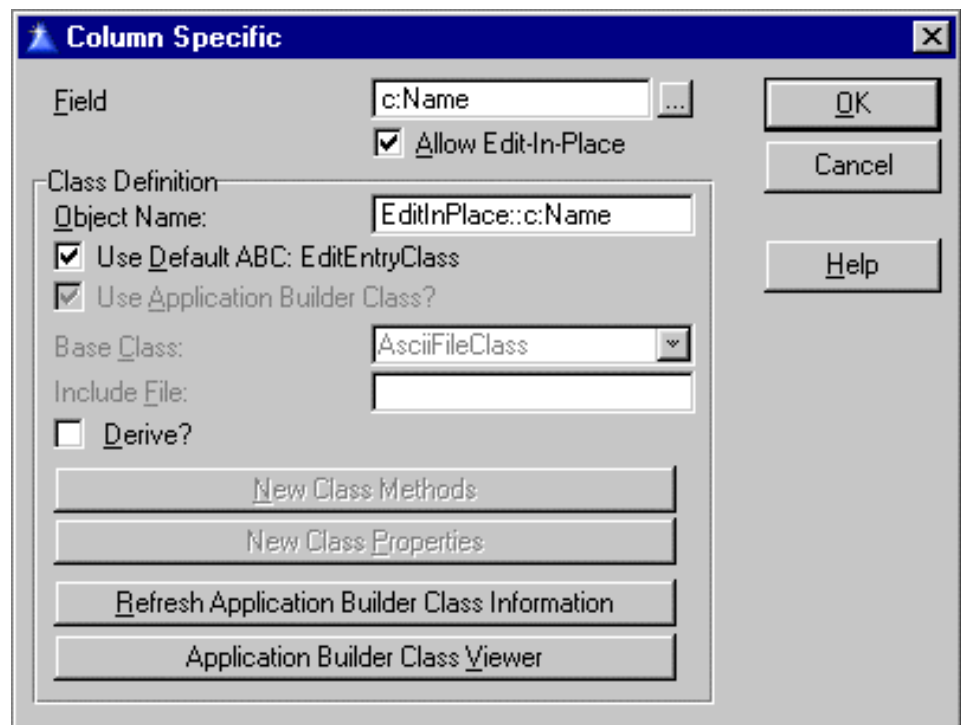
Column Specific

Field
c:Name
...
Allow Edit-In-Place

OK
Cancel
Help

Class Definition
Object Name:
EditInPlace::c:Name
Use Default ABC: EditEntryClass
Use Application Builder Class?
Base Class:
AsciiFileClass
Include File:
Derive?
New Class Methods
New Class Properties
Refresh Application Builder Class Information
Application Builder Class Viewer